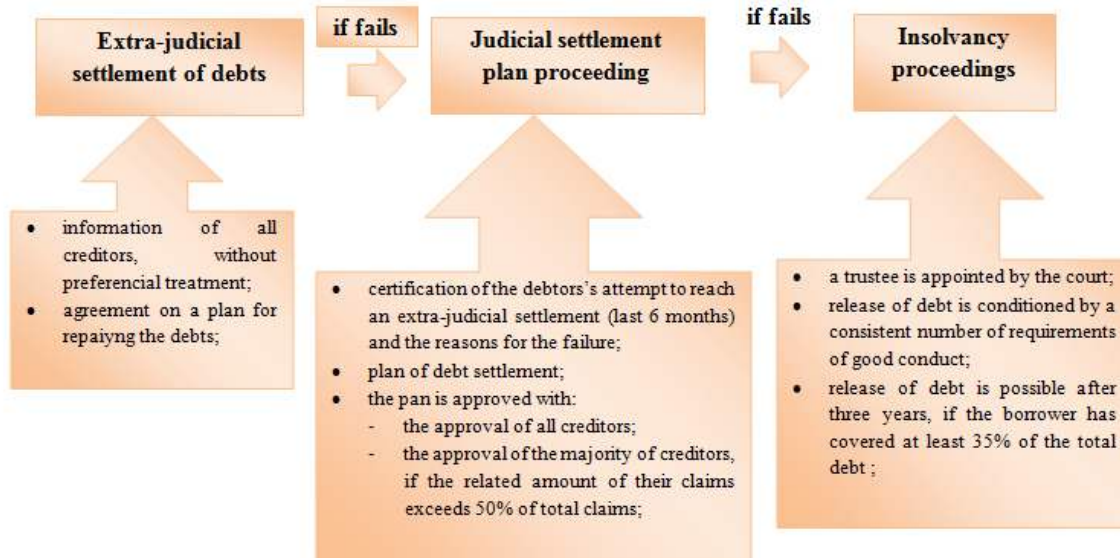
Extra-judicial settlement of debts

if fails

Judicial settlement plan proceeding

if fails

Insolvancy proceedings

- information of all creditors, without preferencial treatment;
- agreement on a plan for repaiyng the debts;

- certification of the debtors's attempt to reach an extra-judicial settlement (last 6 months) and the reasons for the failure;
- plan of debt settlement;
- the pan is approved with:
  - the approval of all creditors;
  - the approval of the majority of creditors, if the related amount of their claims exceeds 50% of total claims;

- a trustee is appointed by the court;
- release of debt is conditioned by a consistent number of requirements of good conduct;
- release of debt is possible after three years, if the borrower has covered at least 35% of the total debt ;